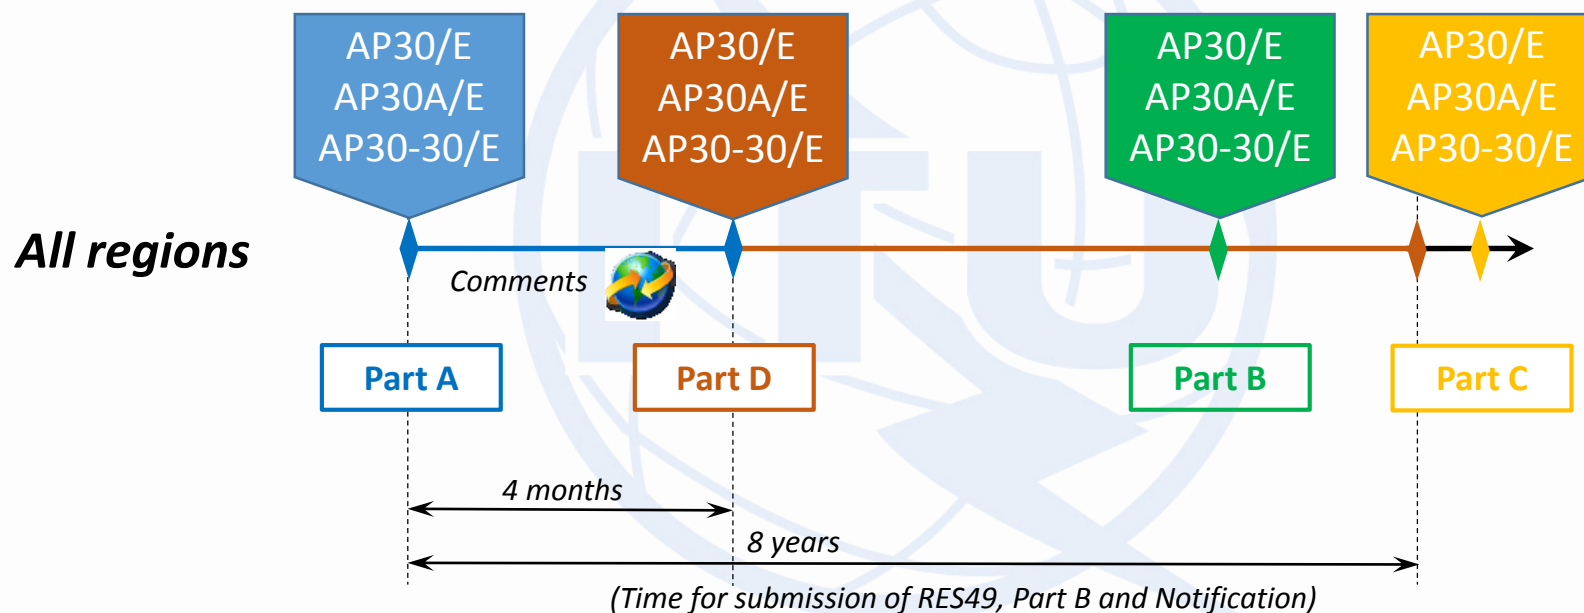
AP30/E
AP30A/E
AP30-30/E

AP30/E
AP30A/E
AP30-30/E

AP30/E
AP30A/E
AP30-30/E

AP30/E
AP30A/E
AP30-30/E

All regions

Comments

Part A

Part D

Part B

Part C

4 months

8 years

(Time for submission of RES49, Part B and Notification)